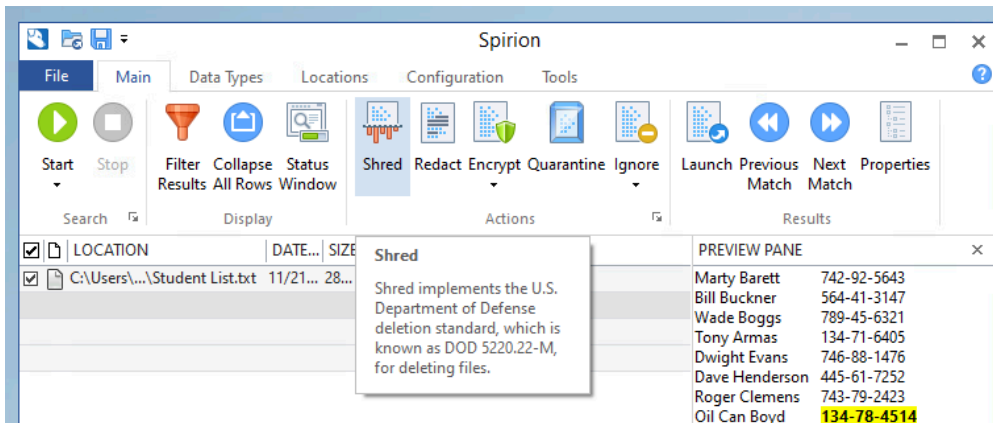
Spirion

File Main Data Types Locations Configuration Tools

Start Stop
Search

Filter Results Collapse All Rows Status Window
Display

Shred Redact Encrypt Quarantine Ignore
Actions

Launch Previous Match Next Match Properties
Results

LOCATION DATE... SIZE
C:\Users\...\Student List.txt 11/21... 28...

Shred
Shred implements the U.S. Department of Defense deletion standard, which is known as DOD 5220.22-M, for deleting files.

PREVIEW PANE

| | |
|---|---|
| Marty Barett | 742-92-5643 |
| Bill Buckner | 564-41-3147 |
| Wade Boggs | 789-45-6321 |
| Tony Armas | 134-71-6405 |
| Dwight Evans | 746-88-1476 |
| Dave Henderson | 445-61-7252 |
| Roger Clemens | 743-79-2423 |
| Oil Can Boyd | 134-78-4514 |